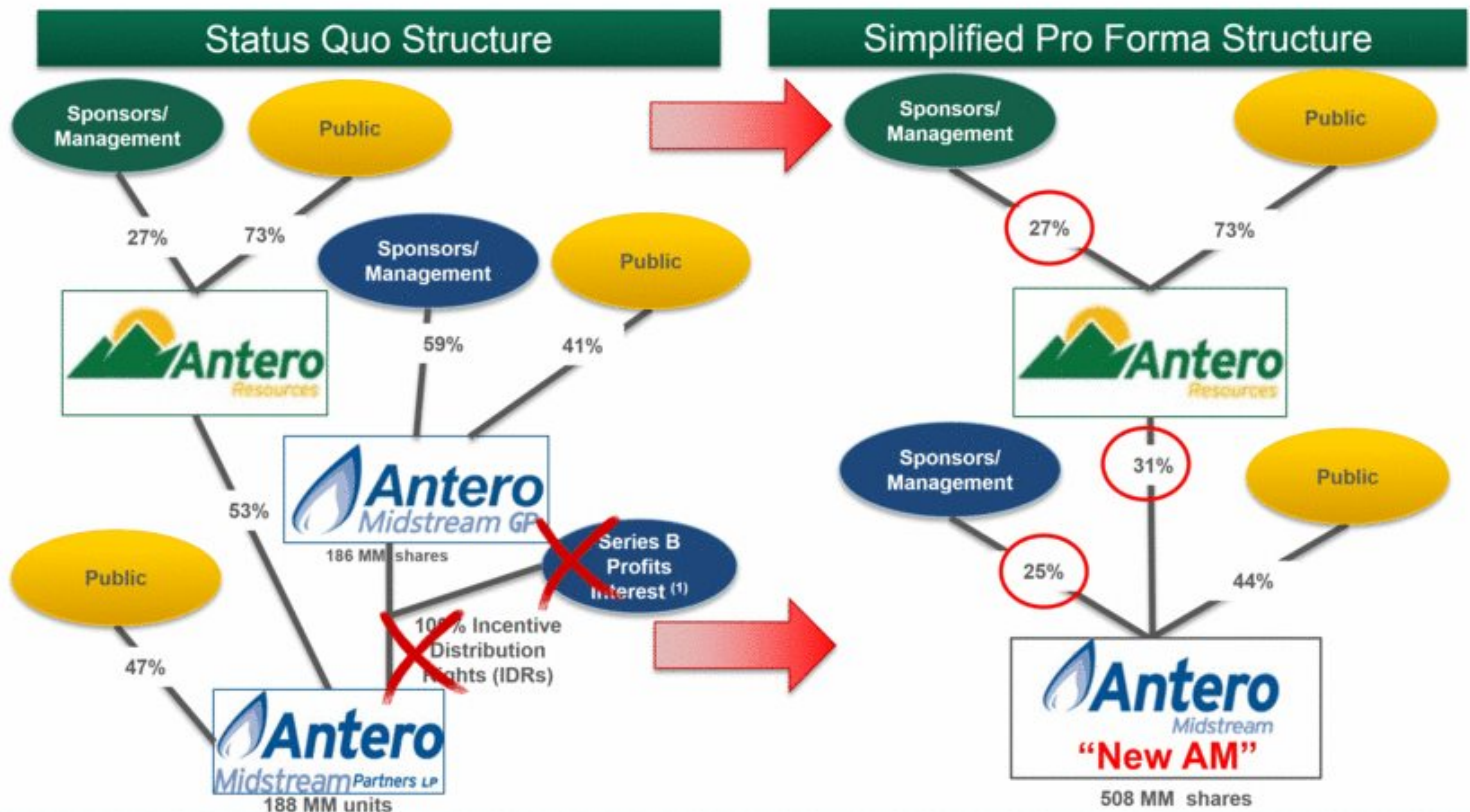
Status Quo Structure

Sponsors/ Management

Public

27%

73%

Antero Resources

Sponsors/ Management

Public

59%

41%

53%

Antero Midstream GP

186 MM shares

Series B Profits Interest $^{(1)}$

Public

10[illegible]% Incentive Distribution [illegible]ghts (IDRs)

47%

Antero Midstream Partners LP

188 MM units

Simplified Pro Forma Structure

Sponsors/ Management

Public

27%

73%

Antero Resources

Sponsors/ Management

31%

Public

25%

44%

Antero Midstream

"New AM"

508 MM shares